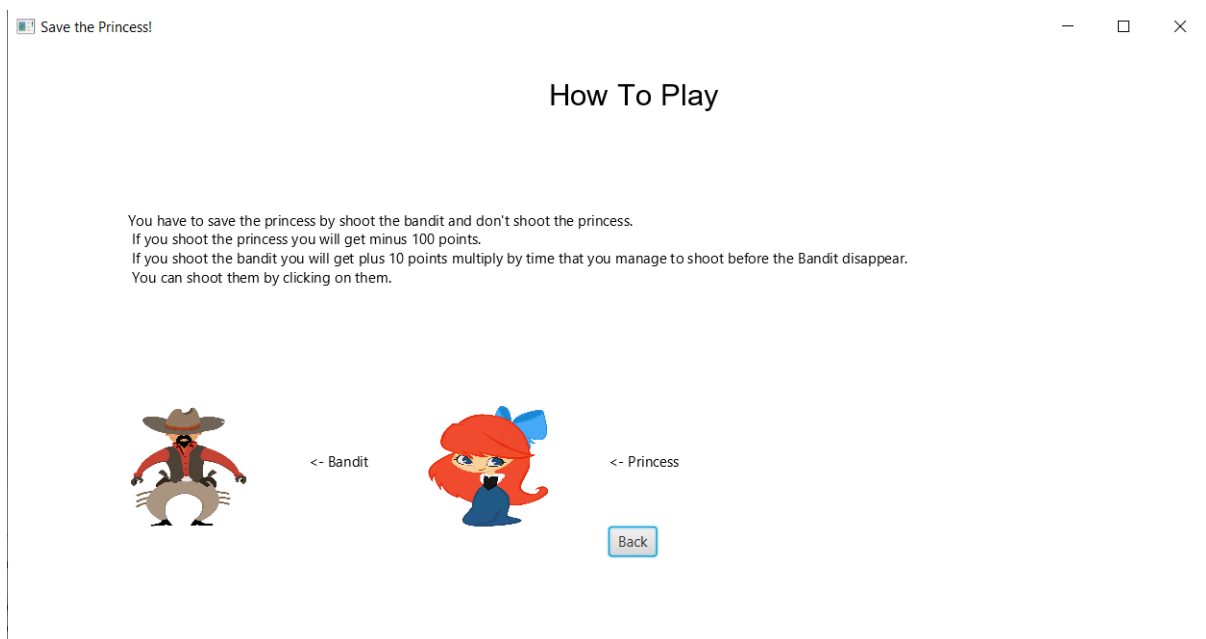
Save the Princess!

How To Play

You have to save the princess by shoot the bandit and don't shoot the princess.
If you shoot the princess you will get minus 100 points.
If you shoot the bandit you will get plus 10 points multiply by time that you manage to shoot before the Bandit disappear.
You can shoot them by clicking on them.

<- Bandit

<- Princess

Back